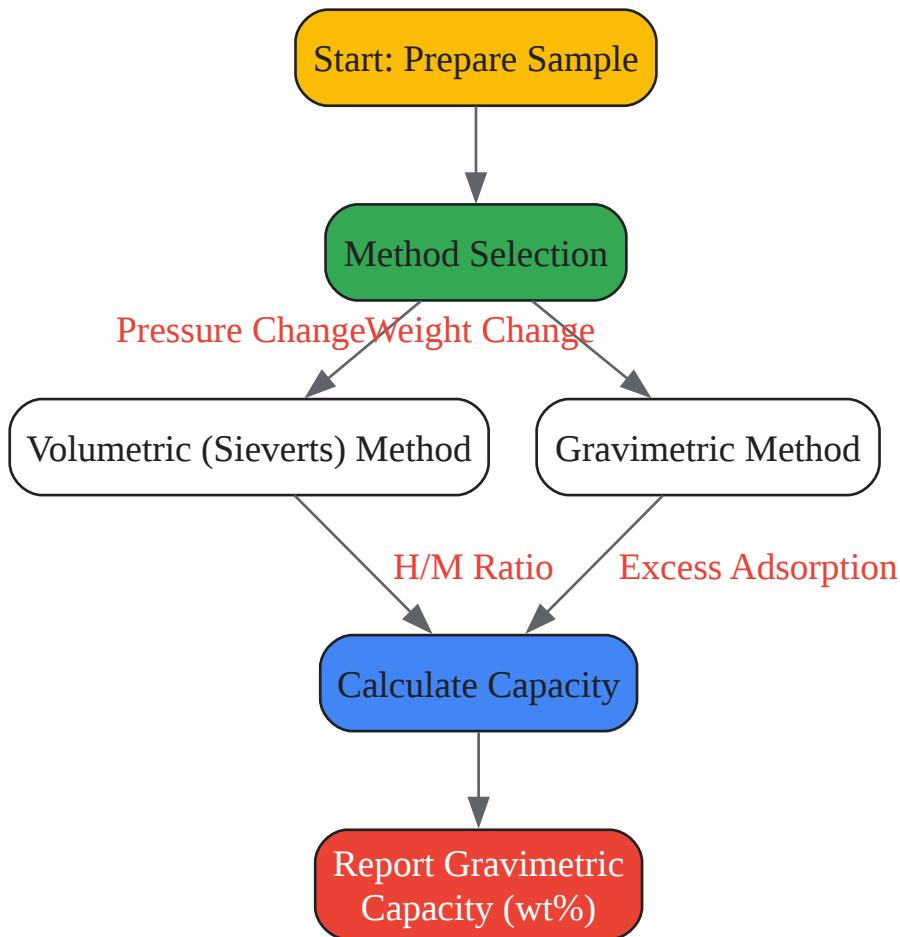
Start: Prepare Sample

Method Selection

Pressure ChangeWeight Change

Volumetric (Sieverts) Method

Gravimetric Method

H/M Ratio

Excess Adsorption

Calculate Capacity

Report Gravimetric Capacity (wt%)